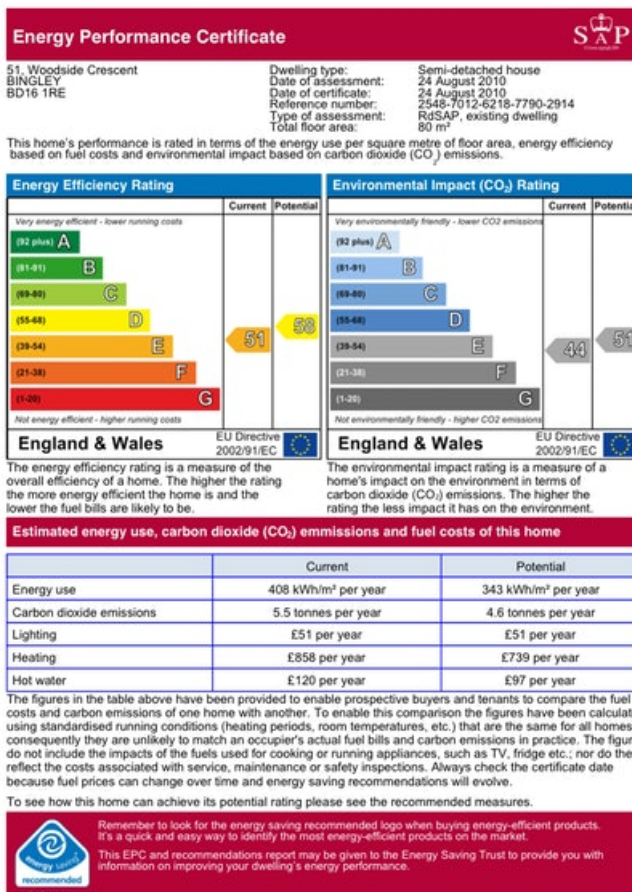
Energy Performance Certificate

SAP

51, Woodside Crescent
BINGLEY
BD16 1RE

Dwelling type: Semi-detached house
Date of assessment: 24 August 2010
Date of certificate: 24 August 2010
Reference number: 2548-7012-6218-7790-2914
Type of assessment: RdSAP, existing dwelling
Total floor area: 80 m²

This home's performance is rated in terms of the energy use per square metre of floor area, energy efficiency based on fuel costs and environmental impact based on carbon dioxide ($CO_2$) emissions.

Energy Efficiency Rating

| | Current | Potential |
|---|---|---|
| Very energy efficient - lower running costs | | |
| (92 plus) A | | |
| (81-91) B | | |
| (69-80) C | | |
| (55-68) D | | 58 |
| (39-54) E | 51 | |
| (21-38) F | | |
| (1-20) G | | |
| Not energy efficient - higher running costs | | |

England & Wales EU Directive 2002/91/EC

The energy efficiency rating is a measure of the overall efficiency of a home. The higher the rating the more energy efficient the home is and the lower the fuel bills are likely to be.

Environmental Impact ($CO_2$) Rating

| | Current | Potential |
|---|---|---|
| Very environmentally friendly - lower CO2 emissions | | |
| (92 plus) A | | |
| (81-91) B | | |
| (69-80) C | | |
| (55-68) D | | |
| (39-54) E | 44 | 51 |
| (21-38) F | | |
| (1-20) G | | |
| Not environmentally friendly - higher CO2 emissions | | |

England & Wales EU Directive 2002/91/EC

The environmental impact rating is a measure of a home's impact on the environment in terms of carbon dioxide ($CO_2$) emissions. The higher the rating the less impact it has on the environment.

Estimated energy use, carbon dioxide ($CO_2$) emissions and fuel costs of this home

| | Current | Potential |
|---|---|---|
| Energy use | 408 kWh/m² per year | 343 kWh/m² per year |
| Carbon dioxide emissions | 5.5 tonnes per year | 4.6 tonnes per year |
| Lighting | £51 per year | £51 per year |
| Heating | £858 per year | £739 per year |
| Hot water | £120 per year | £97 per year |

The figures in the table above have been provided to enable prospective buyers and tenants to compare the fuel costs and carbon emissions of one home with another. To enable this comparison the figures have been calculat using standardised running conditions (heating periods, room temperatures, etc.) that are the same for all homes consequently they are unlikely to match an occupier's actual fuel bills and carbon emissions in practice. The figur do not include the impacts of the fuels used for cooking or running appliances, such as TV, fridge etc.; nor do the reflect the costs associated with service, maintenance or safety inspections. Always check the certificate date because fuel prices can change over time and energy saving recommendations will evolve.

To see how this home can achieve its potential rating please see the recommended measures.

energy saving recommended

Remember to look for the energy saving recommended logo when buying energy-efficient products. It's a quick and easy way to identify the most energy-efficient products on the market.

This EPC and recommendations report may be given to the Energy Saving Trust to provide you with information on improving your dwelling's energy performance.